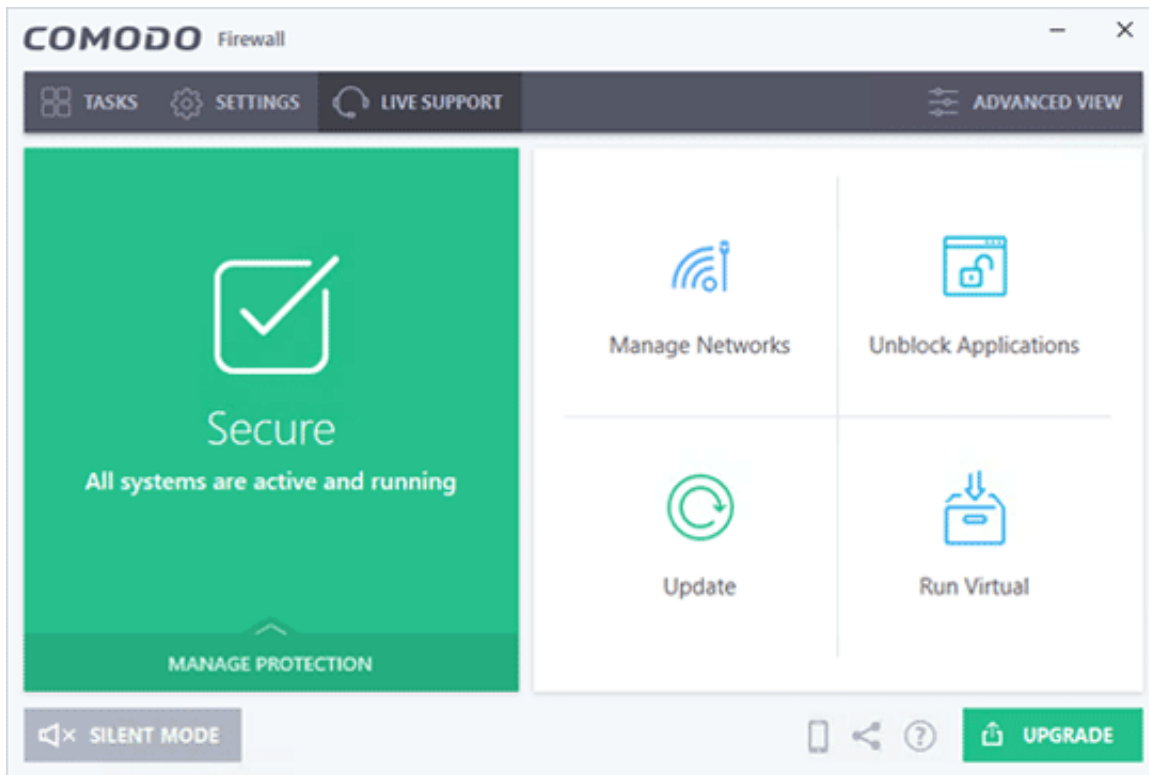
COMODO Firewall

TASKS SETTINGS LIVE SUPPORT ADVANCED VIEW

Secure

All systems are active and running

MANAGE PROTECTION

Manage Networks

Unblock Applications

Update

Run Virtual

SILENT MODE

UPGRADE